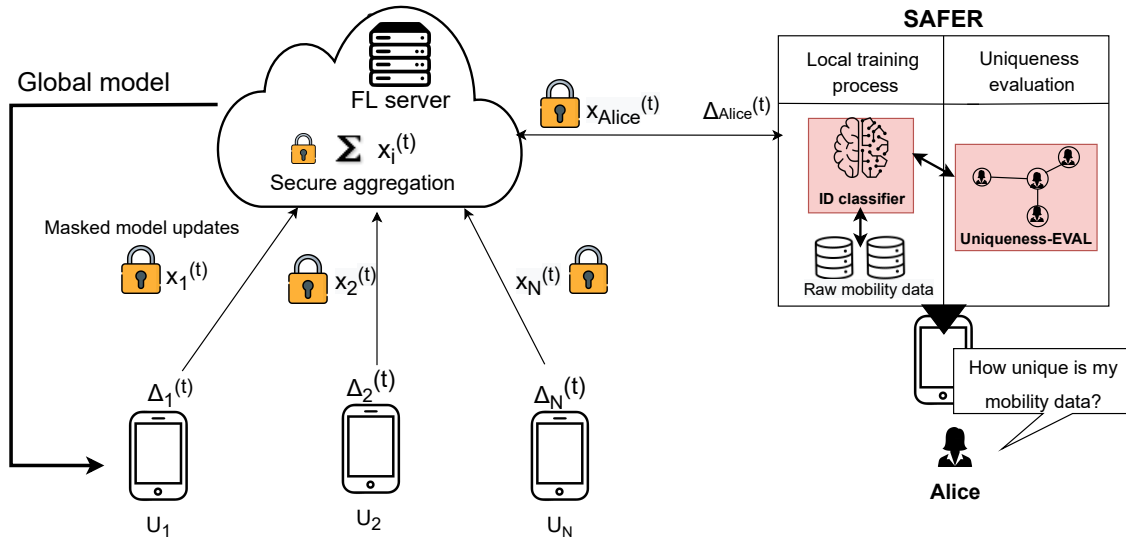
SAFER

Global model

FL server

$\Sigma$ $x_i^{(t)}$

Secure aggregation

$x_{Alice}^{(t)}$

$\Delta_{Alice}^{(t)}$

Local training process

Uniqueness evaluation

ID classifier

Uniqueness-EVAL

Raw mobility data

Masked model updates

$x_1^{(t)}$

$x_2^{(t)}$

$x_N^{(t)}$

$\Delta_1^{(t)}$

$\Delta_2^{(t)}$

$\Delta_N^{(t)}$

How unique is my mobility data?

Alice

$U_1$

$U_2$

$U_N$